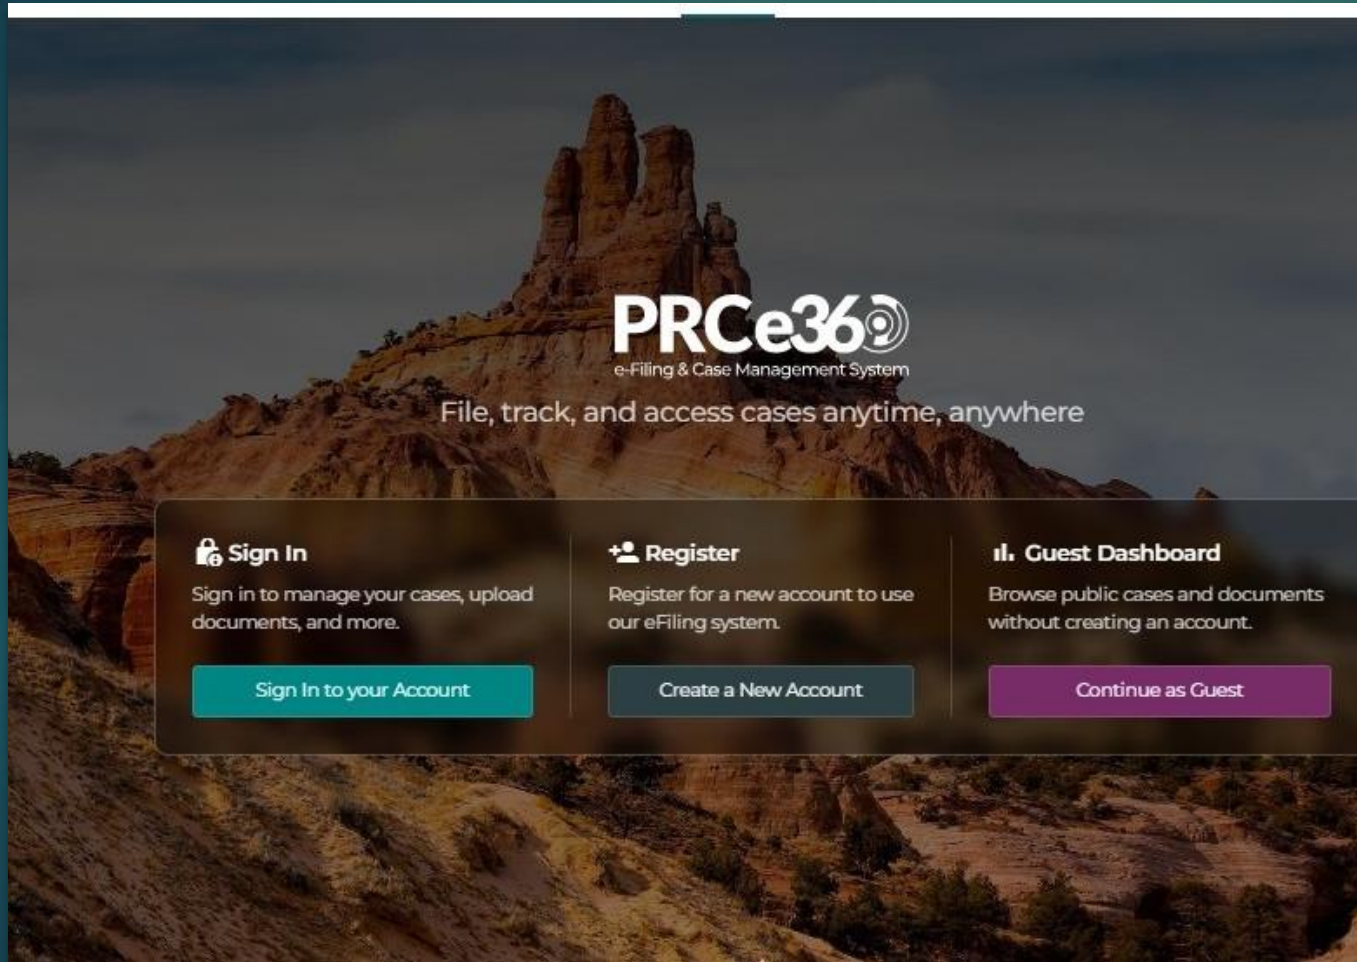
PRCe360
e-Filing & Case Management System

File, track, and access cases anytime, anywhere

Sign In
Sign in to manage your cases, upload documents, and more.
Sign In to your Account

Register
Register for a new account to use our eFiling system.
Create a New Account

Guest Dashboard
Browse public cases and documents without creating an account.
Continue as Guest